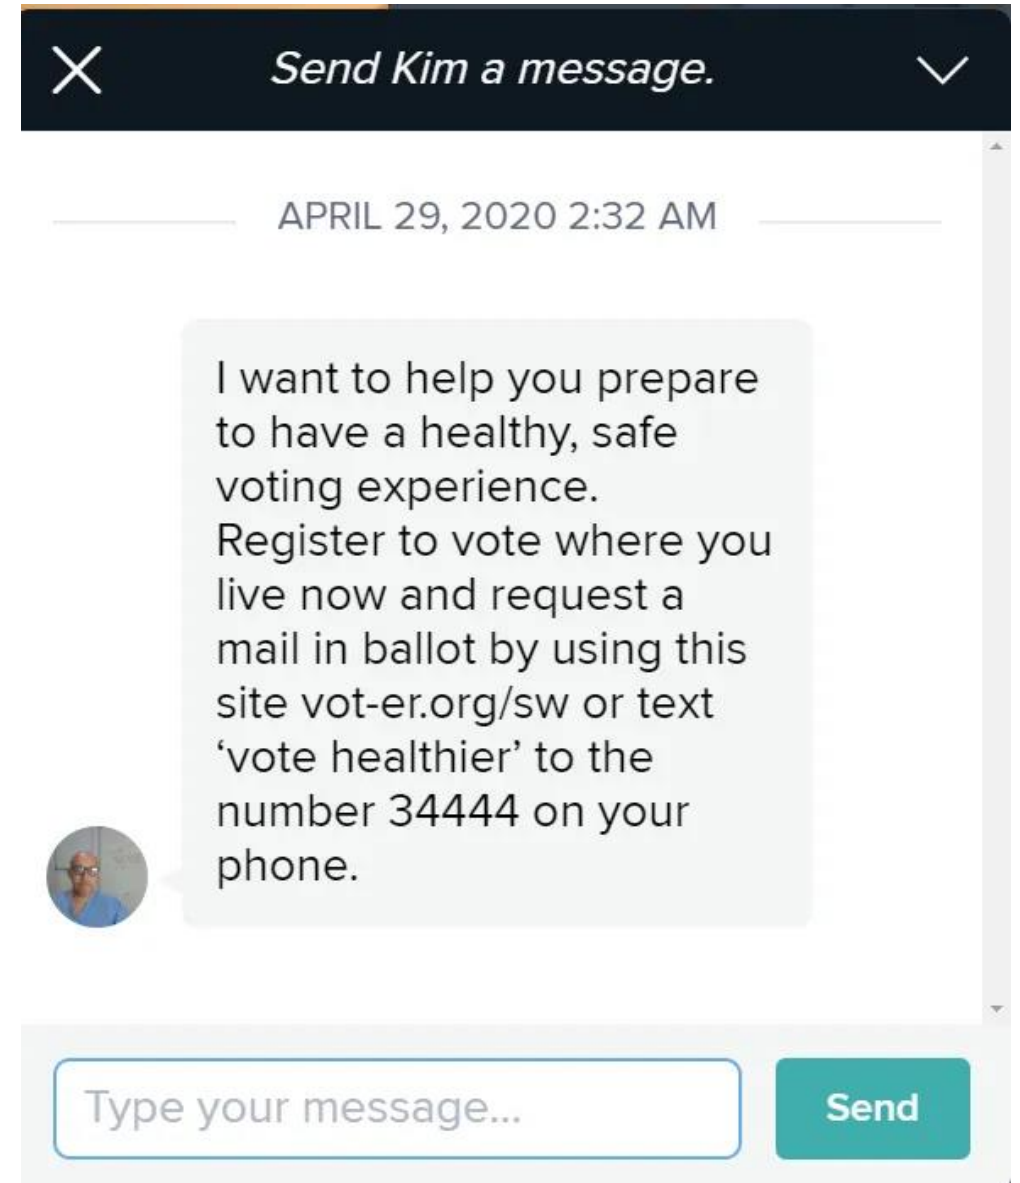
Send Kim a message.

APRIL 29, 2020 2:32 AM

I want to help you prepare to have a healthy, safe voting experience. Register to vote where you live now and request a mail in ballot by using this site vot-er.org/sw or text ‘vote healthier’ to the number 34444 on your phone.

Type your message...

Send